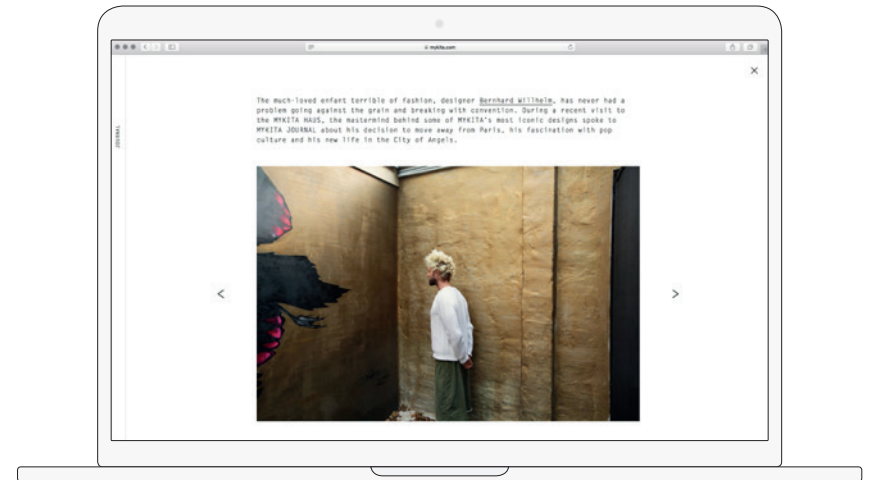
mykita.com

JOURNAL

×

The much-loved enfant terrible of fashion, designer Bernhard Willhelm, has never had a problem going against the grain and breaking with convention. During a recent visit to the MYKITA HAUS, the mastermind behind some of MYKITA's most iconic designs spoke to MYKITA JOURNAL about his decision to move away from Paris, his fascination with pop culture and his new life in the City of Angels.

<

>